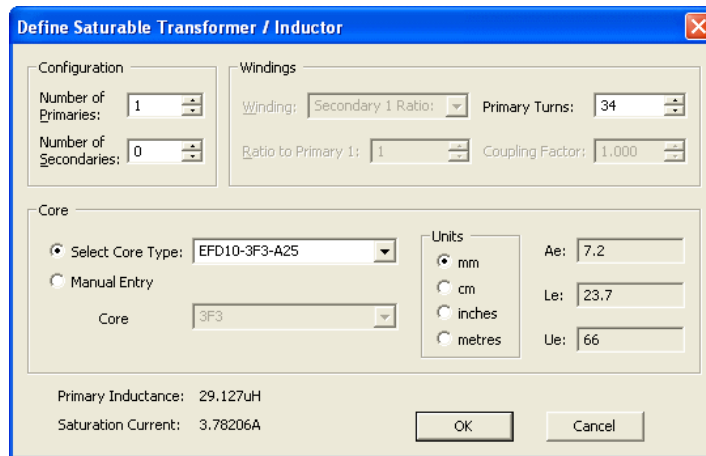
Define Saturable Transformer / Inductor

Configuration

Number of Primaries: 1

Number of Secondaries: 0

Windings

Winding: Secondary 1 Ratio:

Primary Turns: 34

Ratio to Primary 1: 1

Coupling Factor: 1.000

Core

Select Core Type: EFD10-3F3-A25

Manual Entry

Core 3F3

Units

mm

cm

inches

metres

Ae: 7.2

Le: 23.7

Ue: 66

Primary Inductance: 29.127uH

Saturation Current: 3.78206A

OK

Cancel